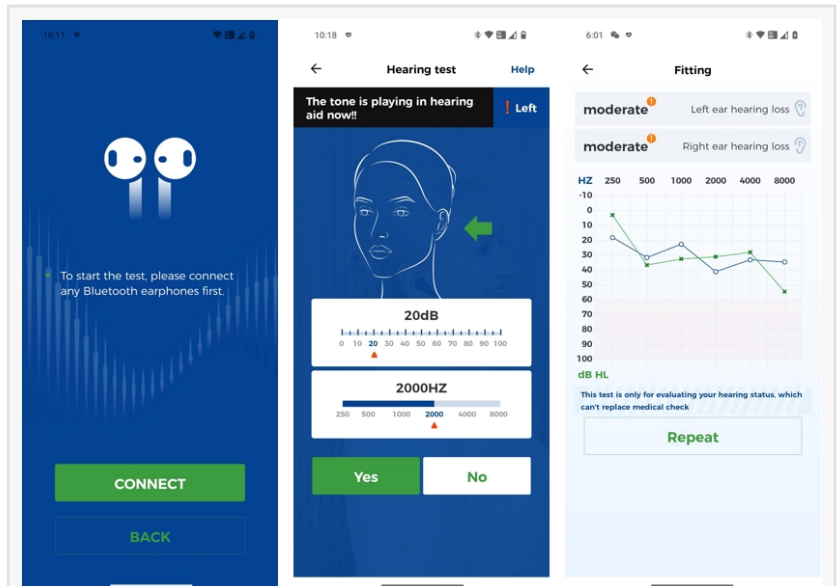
10:11

To start the test, please connect any Bluetooth earphones first.

CONNECT

BACK

10:18

Hearing test

Help

The tone is playing in hearing aid now!!

! Left

20dB

0 10 20 30 40 50 60 70 80 90 100

2000HZ

250 500 1000 2000 4000 8000

Yes

No

6:01

Fitting

moderate

Left ear hearing loss

moderate

Right ear hearing loss

HZ 250 500 1000 2000 4000 8000

-10
0
10
20
30
40
50
60
70
80
90
100

dB HL

This test is only for evaluating your hearing status, which can't replace medical check

Repeat